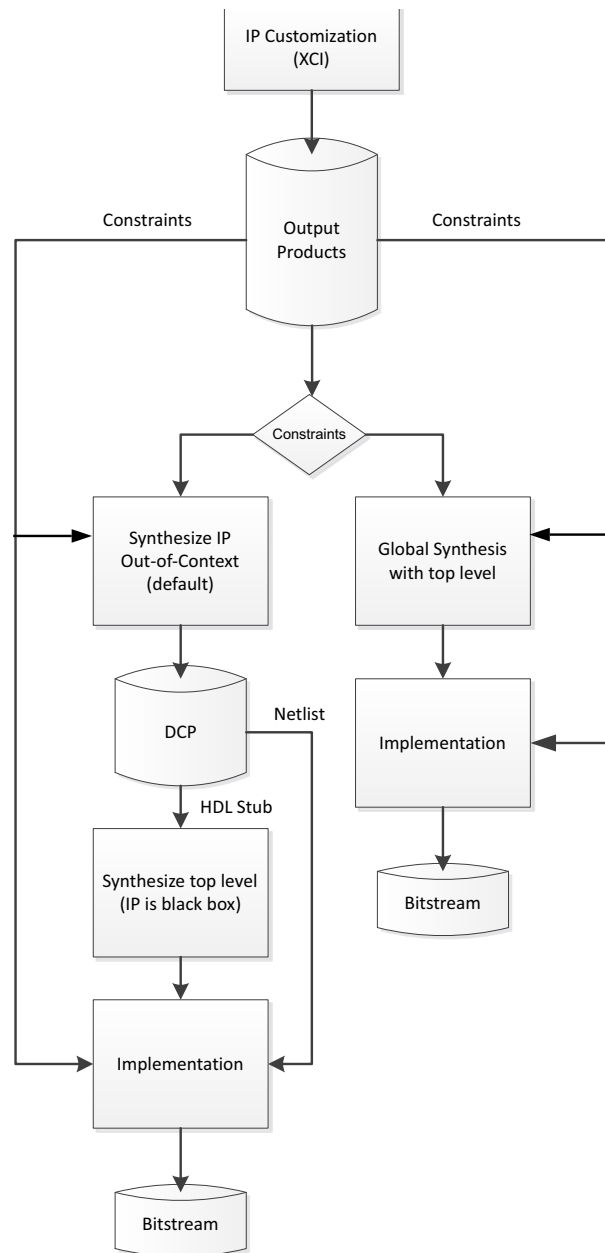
IP Customization (XCI)

Constraints

Output Products

Constraints

Constraints

Synthesize IP Out-of-Context (default)

Global Synthesis with top level

DCP

Netlist

Implementation

HDL Stub

Synthesize top level (IP is black box)

Bitstream

Implementation

Bitstream